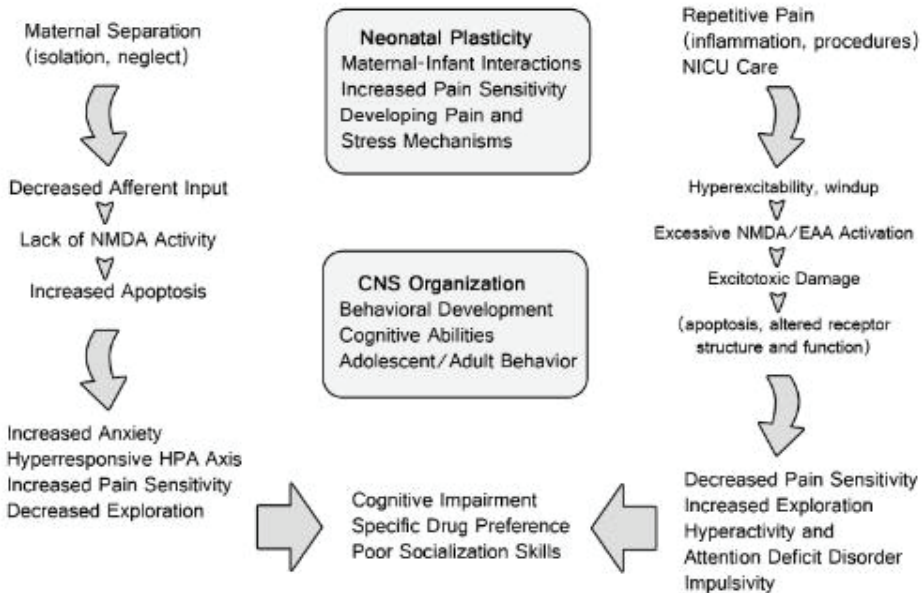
Maternal Separation (isolation, neglect)

Neonatal Plasticity
Maternal-Infant Interactions
Increased Pain Sensitivity
Developing Pain and Stress Mechanisms

Repetitive Pain (inflammation, procedures)
NICU Care

Decreased Afferent Input
Lack of NMDA Activity
Increased Apoptosis

CNS Organization
Behavioral Development
Cognitive Abilities
Adolescent/Adult Behavior

Hyperexcitability, windup
Excessive NMDA/EAA Activation
Excitotoxic Damage
(apoptosis, altered receptor structure and function)

Increased Anxiety
Hyperresponsive HPA Axis
Increased Pain Sensitivity
Decreased Exploration

Cognitive Impairment
Specific Drug Preference
Poor Socialization Skills

Decreased Pain Sensitivity
Increased Exploration
Hyperactivity and Attention Deficit Disorder
Impulsivity